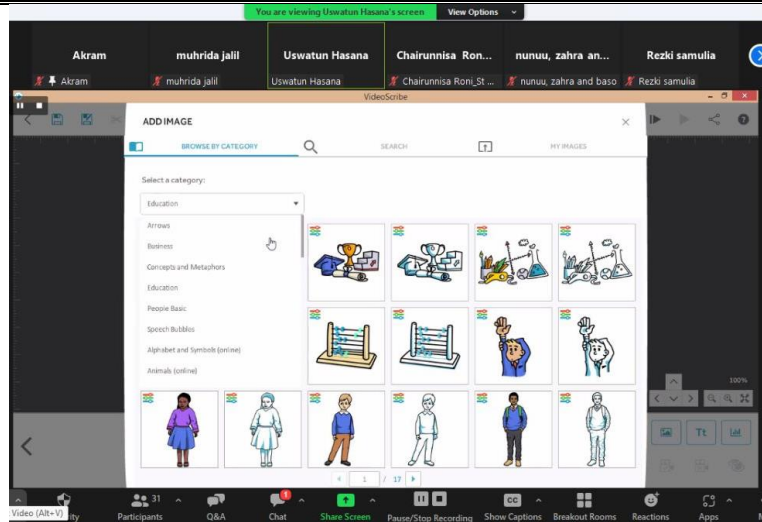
You are viewing Uswatun Hasana's screen View Options

Akram muhrida jalil Uswatun Hasana Chairunnisa Ron... nunuu, zahra an... Rezki samulia

Akram muhrida jalil Uswatun Hasana Chairunnisa Roni_St... nunuu, zahra and baso Rezki samulia

VideoScribe

ADD IMAGE

BROWSE BY CATEGORY SEARCH MY IMAGES

Select a category:

Education

Arrows
Business
Concepts and Metaphors
Education
People Basic
Speech Bubbles
Alphabet and Symbols (online)
Animals (online)

1 / 17

100%

Tt

Video (Alt+V) ity 31 Participants Q&A 1 Chat Share Screen Pause/Stop Recording CC Show Captions Breakout Rooms Reactions Apps